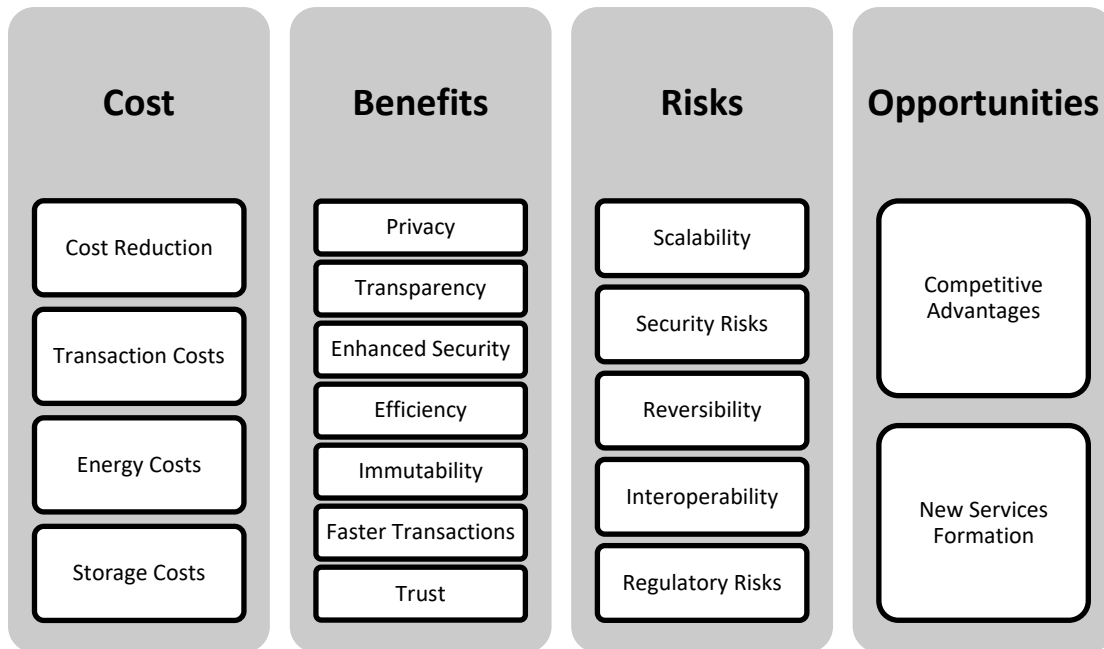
Cost

Cost Reduction

Transaction Costs

Energy Costs

Storage Costs

Benefits

Privacy

Transparency

Enhanced Security

Efficiency

Immutability

Faster Transactions

Trust

Risks

Scalability

Security Risks

Reversibility

Interoperability

Regulatory Risks

Opportunities

Competitive Advantages

New Services Formation